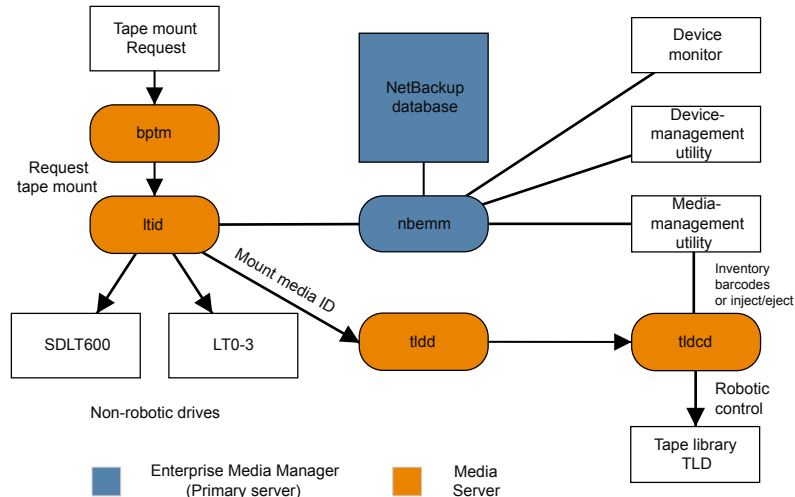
Tape mount Request

bptm

Request tape mount

ltid

NetBackup database

nbemm

Device monitor

Device-management utility

Media-management utility

Inventory barcodes or inject/eject

Mount media ID

SDLT600

LT0-3

tldd

tldcd

Robotic control

Tape library TLD

Non-robotic drives

Enterprise Media Manager (Primary server)

Media Server